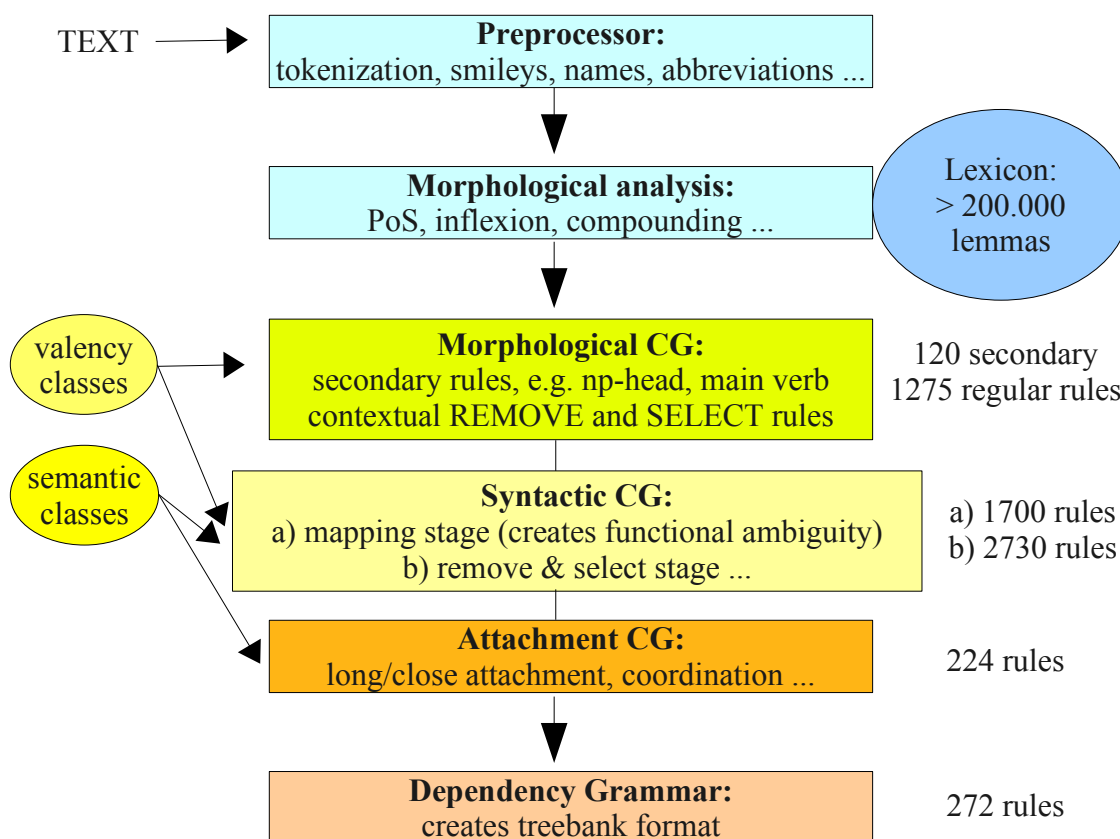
TEXT

**Preprocessor:**
tokenization, smileys, names, abbreviations ...

**Morphological analysis:**
PoS, inflexion, compounding ...

Lexicon:
> 200.000
lemmas

valency classes

**Morphological CG:**
secondary rules, e.g. np-head, main verb
contextual REMOVE and SELECT rules

120 secondary
1275 regular rules

semantic classes

**Syntactic CG:**
a) mapping stage (creates functional ambiguity)
b) remove & select stage ...

a) 1700 rules
b) 2730 rules

**Attachment CG:**
long/close attachment, coordination ...

224 rules

**Dependency Grammar:**
creates treebank format

272 rules